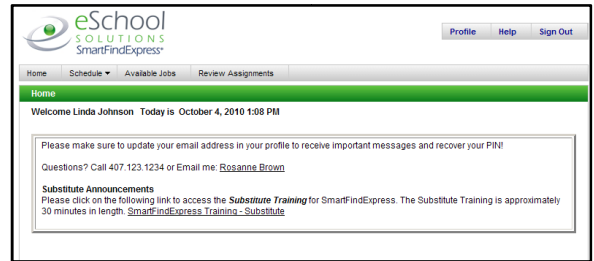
eSchool SOLUTIONS SmartFindExpress®

Profile Help Sign Out

Home Schedule ▾ Available Jobs Review Assignments

Home

Welcome Linda Johnson Today is October 4, 2010 1:08 PM

Please make sure to update your email address in your profile to receive important messages and recover your PIN!

Questions? Call 407.123.1234 or Email me: Rosanne Brown

Substitute Announcements
Please click on the following link to access the *Substitute Training* for SmartFindExpress. The Substitute Training is approximately 30 minutes in length. SmartFindExpress Training - Substitute